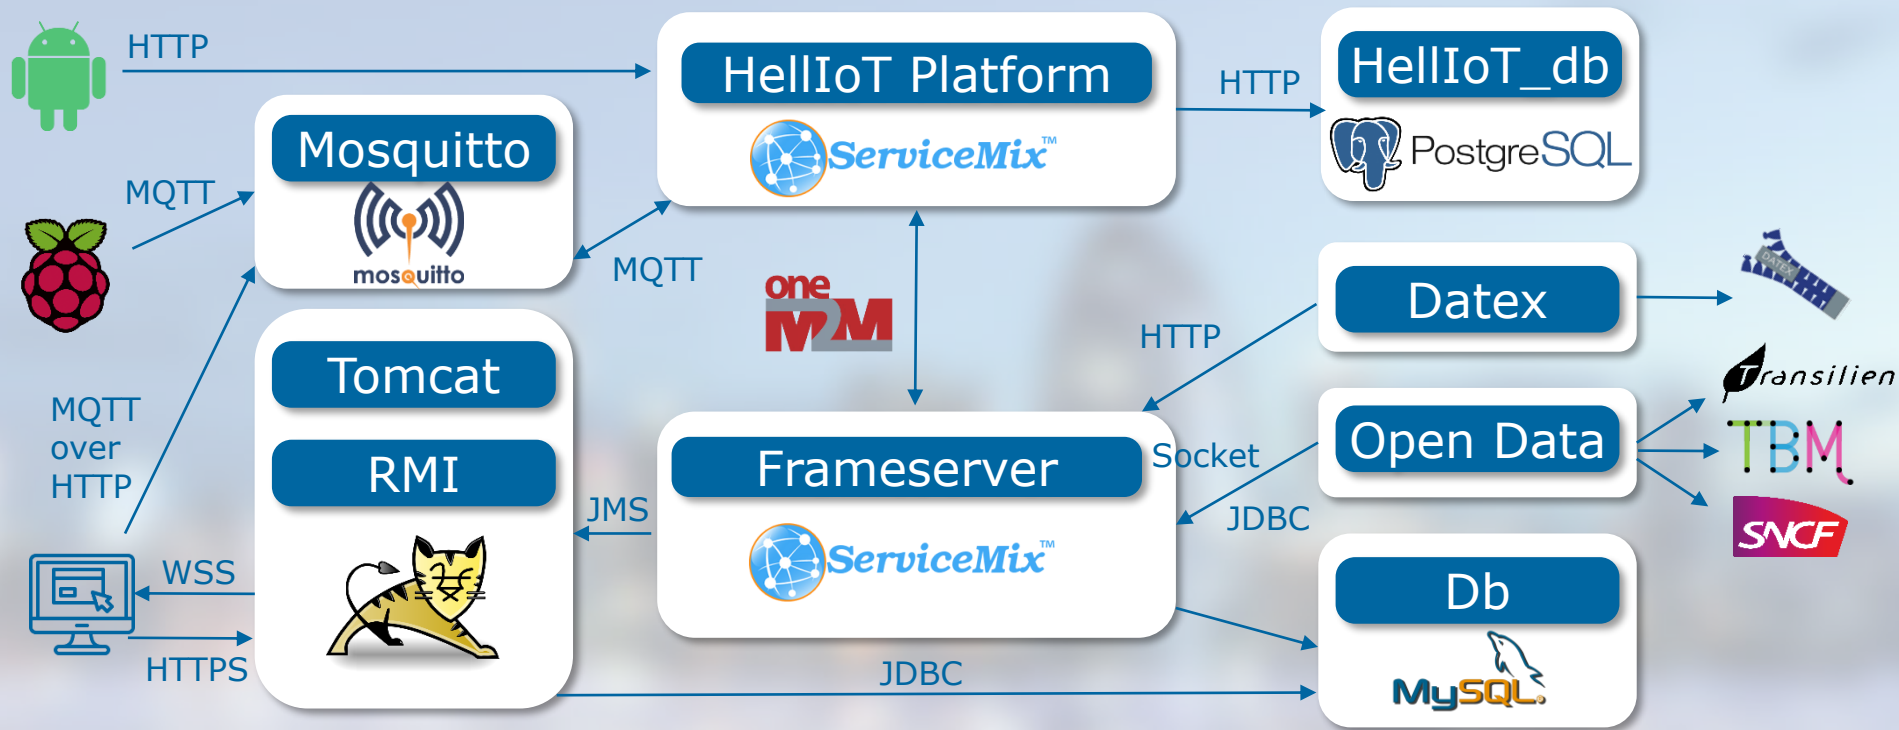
HTTP

HellIoT Platform

ServiceMix™

HTTP

HellIoT_db

PostgreSQL

MQTT

Mosquitto

mosquitto

MQTT

oneM2M

Datex

DATEX

HTTP

Transilien

Tomcat

RMI

MQTT over HTTP

Frameserver

Socket

Open Data

TBM

JMS

JDBC

SNCF

ServiceMix™

WSS

Db

HTTPS

JDBC

MySQL